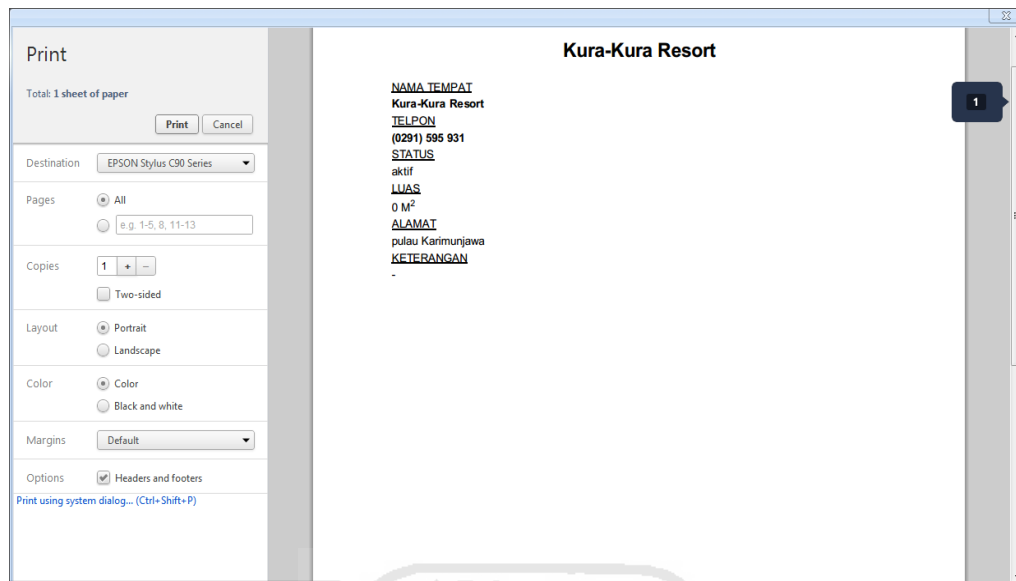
Print

Total: 1 sheet of paper

Print Cancel

Destination EPSON Stylus C90 Series

Pages All

e.g. 1-5, 8, 11-13

Copies 1 + −

Two-sided

Layout Portrait

Landscape

Color Color

Black and white

Margins Default

Options Headers and footers

Print using system dialog... (Ctrl+Shift+P)

Kura-Kura Resort

NAMA TEMPAT
Kura-Kura Resort
TELPON
(0291) 595 931
STATUS
aktif
LUAS
0 M$^2$
ALAMAT
pulau Karimunjawa
KETERANGAN
-

1